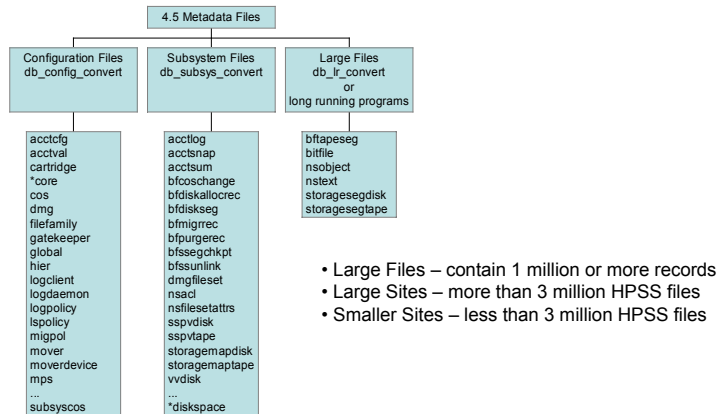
4.5 Metadata Files

Configuration Files
db_config_convert

Subsystem Files
db_subsys_convert

Large Files
db_lr_convert
or
long running programs

acctcfg
acctval
cartridge
*core
cos
dmg
filefamily
gatekeeper
global
hier
logclient
logdaemon
logpolicy
lspolicy
migpol
mover
moverdevice
mps
...
subsyscos

acctlog
acctsnap
acctsum
bfcoschange
bfdiskallocrec
bfdiskseg
bfmigrrec
bfpurgerec
bfssegchkpt
bfssunlink
dmgfileset
nsacl
nsfilesetattrs
sspvdisk
sspvtape
storagemapdisk
storagemaptape
vvdisk
...
*diskspace

bftapeseg
bitfile
nsobject
nstext
storagesegdisk
storagesegtape

• Large Files – contain 1 million or more records
• Large Sites – more than 3 million HPSS files
• Smaller Sites – less than 3 million HPSS files